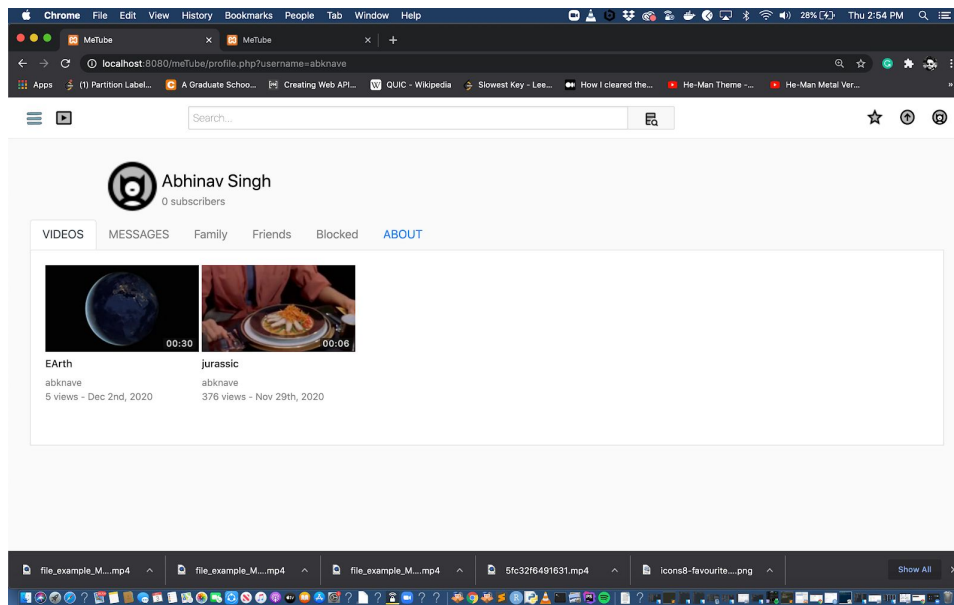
Chrome File Edit View History Bookmarks People Tab Window Help

28% Thu 2:54 PM

MeTube × MeTube × +

localhost:8080/meTube/profile.php?username=abknave

Apps (1) Partition Label... A Graduate Schoo... Creating Web API... QUIC - Wikipedia Slowest Key - Lee... How I cleared the... He-Man Theme -... He-Man Metal Ver...

Search...

Abhinav Singh
0 subscribers

VIDEOS MESSAGES Family Friends Blocked ABOUT

00:30
EArth
abknave
5 views - Dec 2nd, 2020

00:06
jurassic
abknave
376 views - Nov 29th, 2020

file_example_M....mp4 file_example_M....mp4 file_example_M....mp4 5fc32f6491631.mp4 icons8-favourite....png Show All